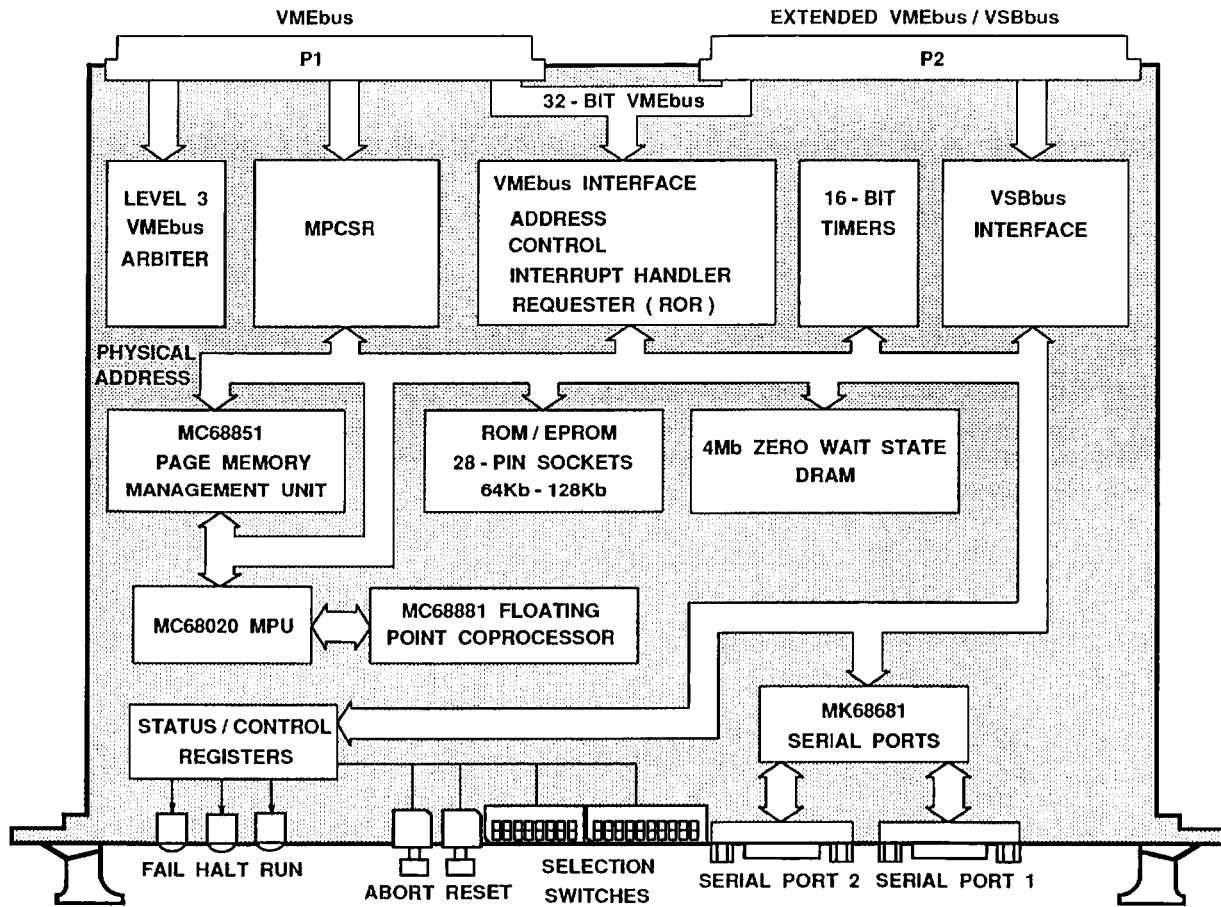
VMEbus

EXTENDED VMEbus / VSBbus

P1

P2

32 - BIT VMEbus

LEVEL 3 VMEbus ARBITER

MPCSR

VMEbus INTERFACE
ADDRESS
CONTROL
INTERRUPT HANDLER
REQUESTER ( ROR )

16 - BIT TIMERS

VSBbus INTERFACE

PHYSICAL ADDRESS

MC68851 PAGE MEMORY MANAGEMENT UNIT

ROM / EPROM 28 - PIN SOCKETS 64Kb - 128Kb

4Mb ZERO WAIT STATE DRAM

MC68020 MPU

MC68881 FLOATING POINT COPROCESSOR

STATUS / CONTROL REGISTERS

MK68681 SERIAL PORTS

FAIL HALT RUN

ABORT RESET

SELECTION SWITCHES

SERIAL PORT 2

SERIAL PORT 1